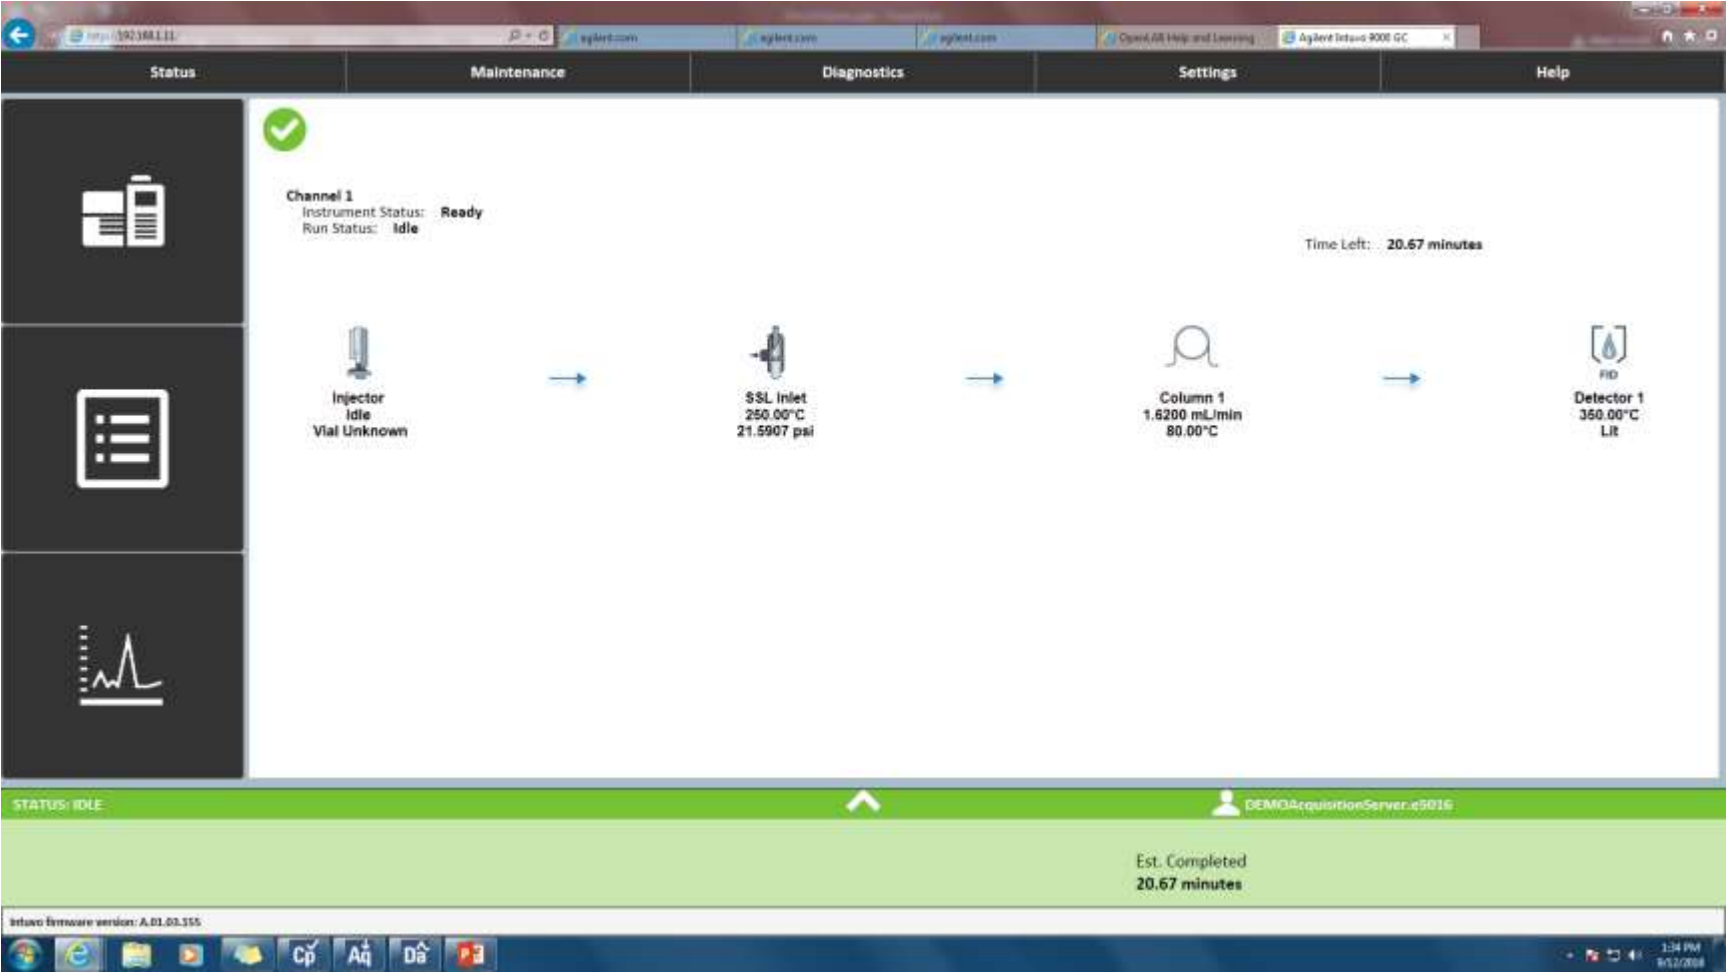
http://192.168.1.11/ agilent.com agilent.com agilent.com OpenLAB Help and Learning Agilent Intuvo 9000 GC

Status Maintenance Diagnostics Settings Help

Channel 1
Instrument Status: Ready
Run Status: Idle

Time Left: 20.67 minutes

Injector
Idle
Vial Unknown

SSL Inlet
250.00°C
21.5907 psi

Column 1
1.6200 mL/min
80.00°C

FID
Detector 1
350.00°C
Lit

STATUS: IDLE

DEMOAcquisitionServer.e5016

Est. Completed
20.67 minutes

Intuvo firmware version: A.01.03.155

1:34 PM
8/12/2016